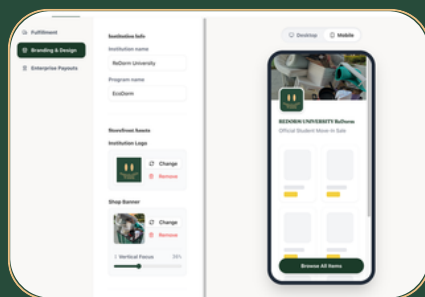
Fulfillment

Branding & Design

Enterprise Payouts

Institution Info

Institution name

ReDorm University

Program name

EcoDorm

Storefront Assets

Institution Logo

Change

Remove

Shop Banner

Change

Remove

Vertical Focus

34%

Desktop

Mobile

REDORM UNIVERSITY ReDorm

Official Student Move-in Sale

Browse All Items